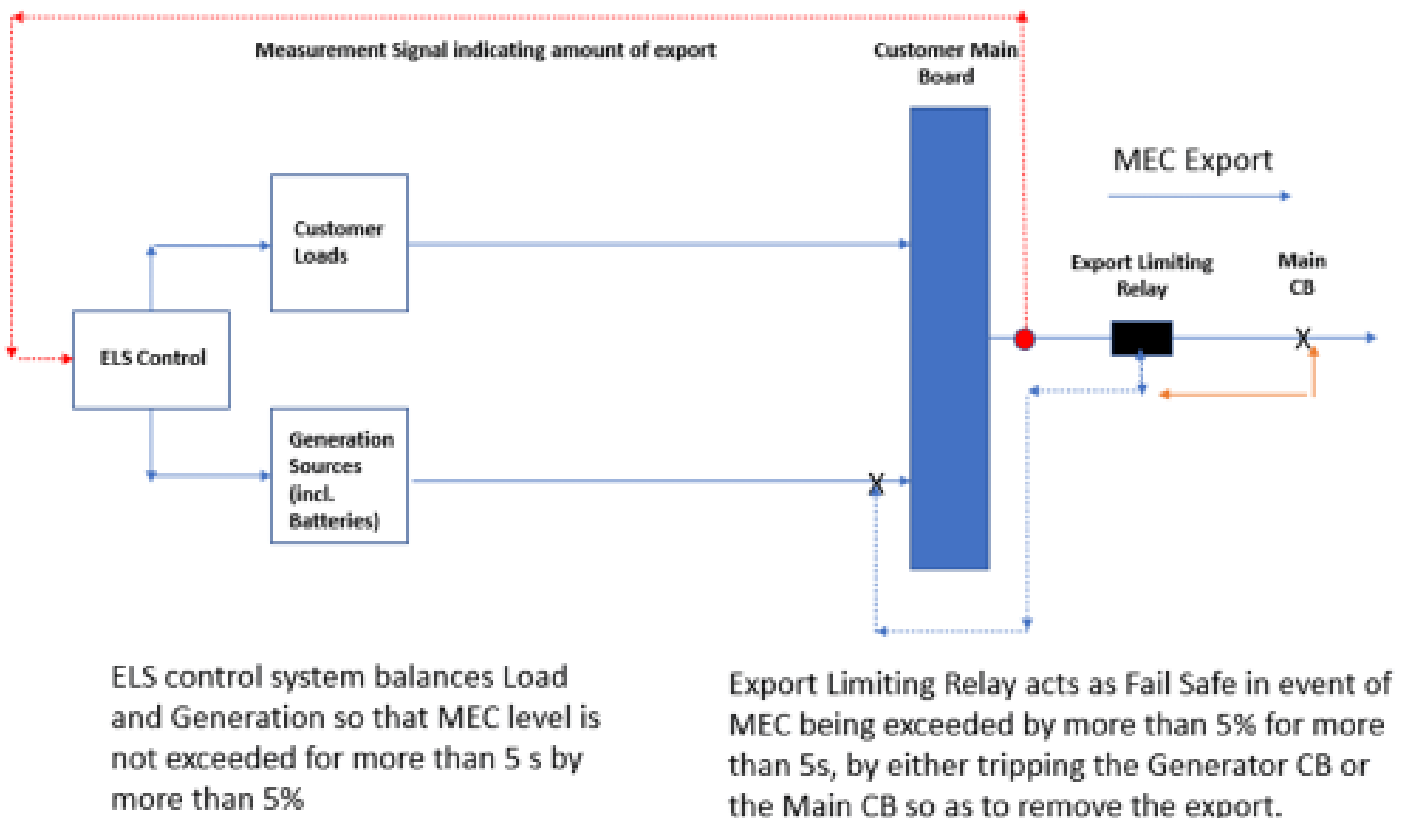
Measurement Signal indicating amount of export

Customer Main Board

MEC Export

Customer Loads

Export Limiting Relay

Main CB

ELS Control

Generation Sources (incl. Batteries)

ELS control system balances Load and Generation so that MEC level is not exceeded for more than 5 s by more than 5%

Export Limiting Relay acts as Fail Safe in event of MEC being exceeded by more than 5% for more than 5s, by either tripping the Generator CB or the Main CB so as to remove the export.